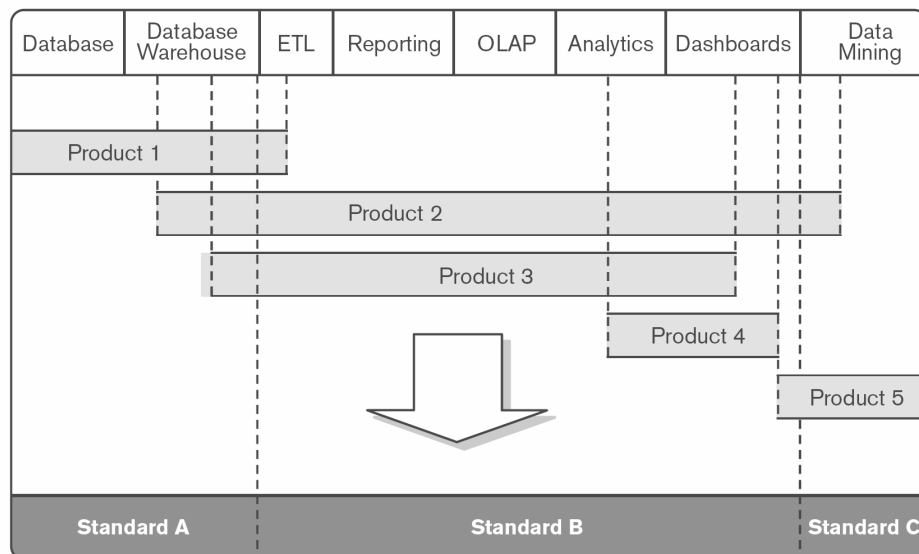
| Database | Database Warehouse | ETL | Reporting | OLAP | Analytics | Dashboards | Data Mining |
|---|---|---|---|---|---|---|---|

Product 1

Product 2

Product 3

Product 4

Product 5

Standard A

Standard B

Standard C